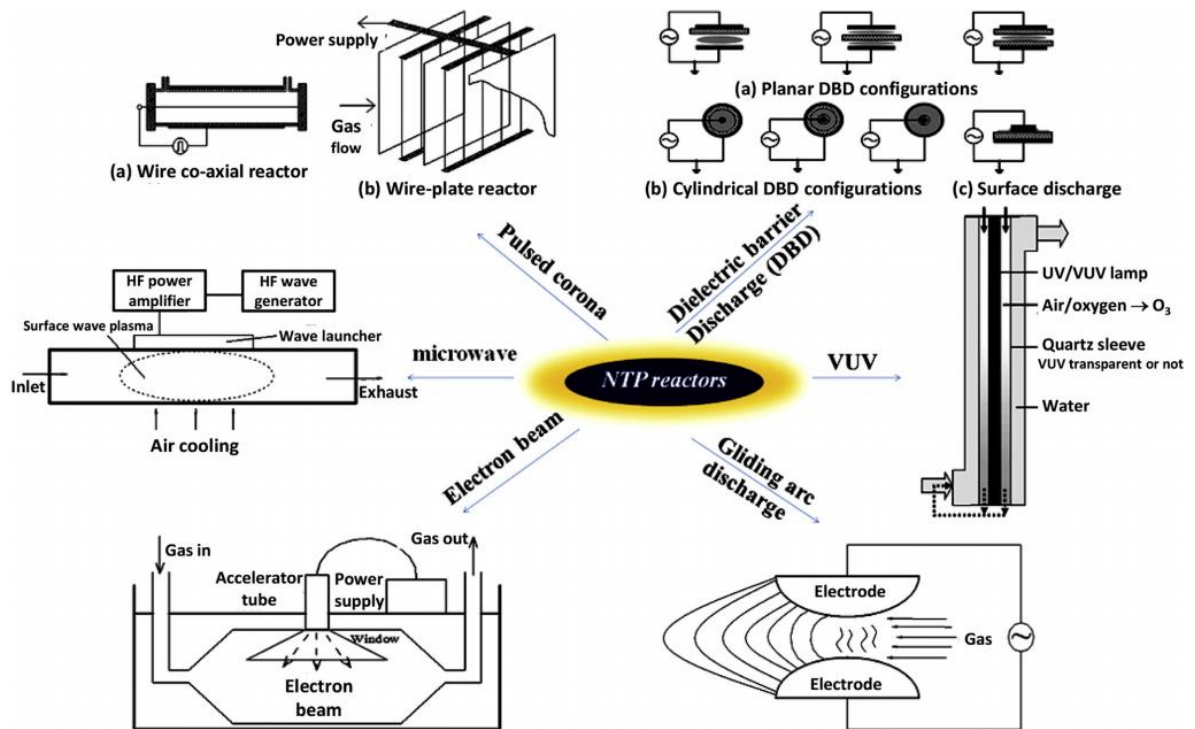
Power supply

Gas flow

(a) Wire co-axial reactor

(b) Wire-plate reactor

(a) Planar DBD configurations

(b) Cylindrical DBD configurations

(c) Surface discharge

Pulsed corona

Dielectric barrier Discharge (DBD)

HF power amplifier

HF wave generator

Surface wave plasma

Wave launcher

microwave

Inlet

Exhaust

Air cooling

NTP reactors

VUV

UV/VUV lamp

Air/oxygen $\rightarrow O_3$

Quartz sleeve

VUV transparent or not

Water

Electron beam

Gliding arc discharge

Gas in

Gas out

Accelerator tube

Power supply

Window

Electron beam

Electrode

Gas

Electrode